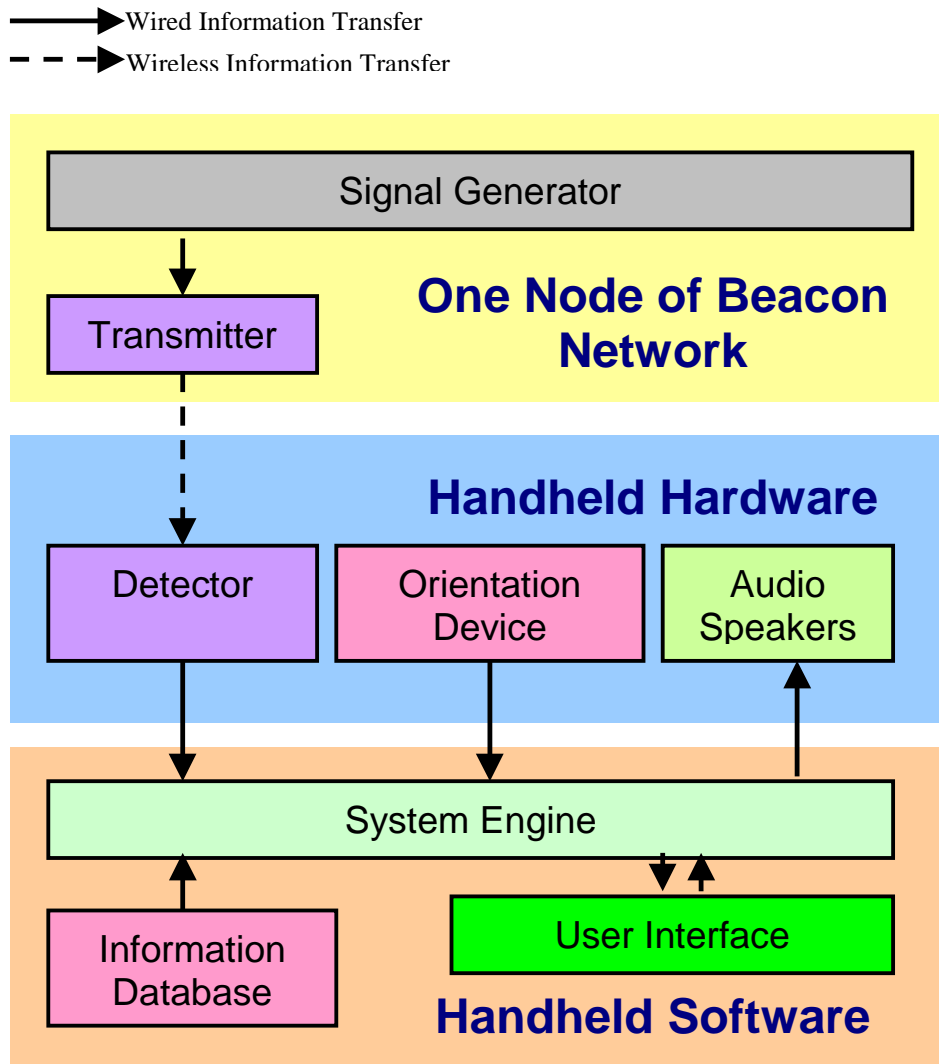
Wired Information Transfer

Wireless Information Transfer

Signal Generator

One Node of Beacon Network

Transmitter

Handheld Hardware

Detector

Orientation Device

Audio Speakers

System Engine

Information Database

User Interface

Handheld Software